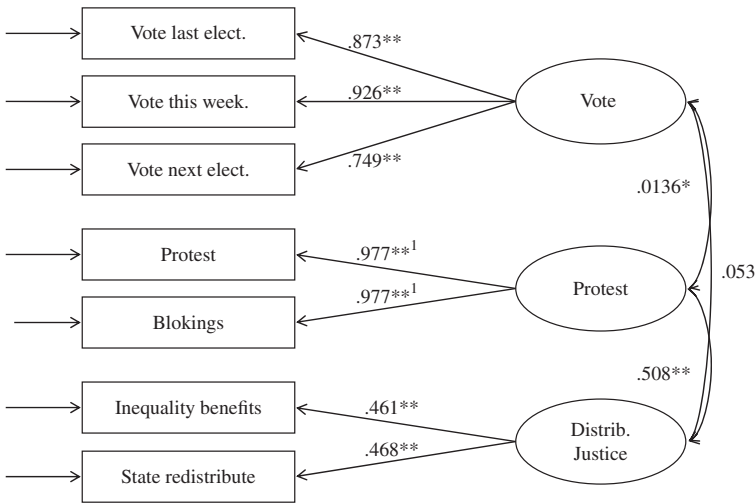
Vote last elect.
.873**
Vote this week.
.926**
Vote
Vote next elect.
.749**
.0136*
Protest
.977**$^1$
Protest
.053
Blokings
.977**$^1$
.508**
Inequality benefits
.461**
Distrib. Justice
State redistribute
.468**